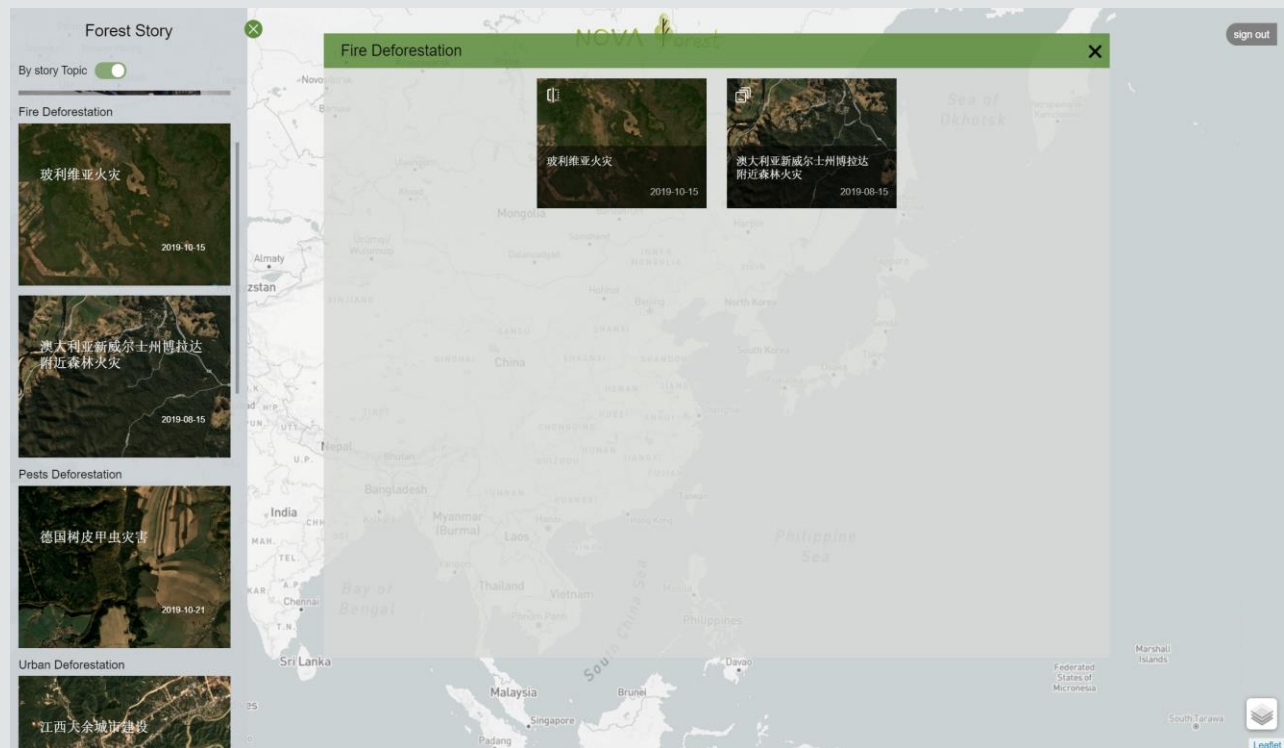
Forest Story

By story Topic

Fire Deforestation

玻利维亚火灾

2019-10-15

澳大利亚新威尔士州博拉达附近森林火灾

2019-08-15

Pests Deforestation

德国树皮甲虫灾害

2019-10-21

Urban Deforestation

江西大余城市建设

NOVA Forest

sign out

Fire Deforestation

玻利维亚火灾

2019-10-15

澳大利亚新威尔士州博拉达附近森林火灾

2019-08-15

Sea of Okhotsk

Mongolia

Almaty

China

North Korea

South Korea

Nepal

Bangladesh

India

Myanmar (Burma)

Laos

Thailand

Vietnam

Bay of Bengal

Chennai

Sri Lanka

South China Sea

Philippine Sea

Philippines

Davao

Malaysia

Brunei

Singapore

Padang

Federated States of Micronesia

Marshall Islands

South Tarawa

Leaflet